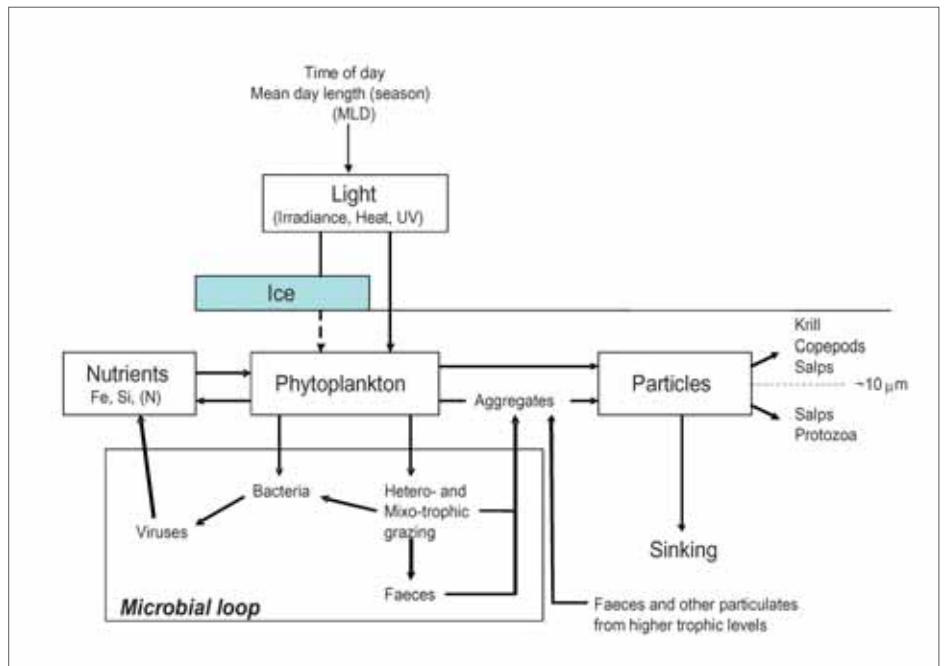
Time of day
Mean day length (season)
(MLD)

Light
(Irradiance, Heat, UV)

Ice

Nutrients
Fe, Si, (N)

Phytoplankton

Particles

Krill
Copepods
Salps

~10 μm

Salps
Protozoa

Aggregates

Bacteria

Viruses

Hetero- and Mixo-trophic grazing

Sinking

Faeces

Microbial loop

Faeces and other particulates from higher trophic levels